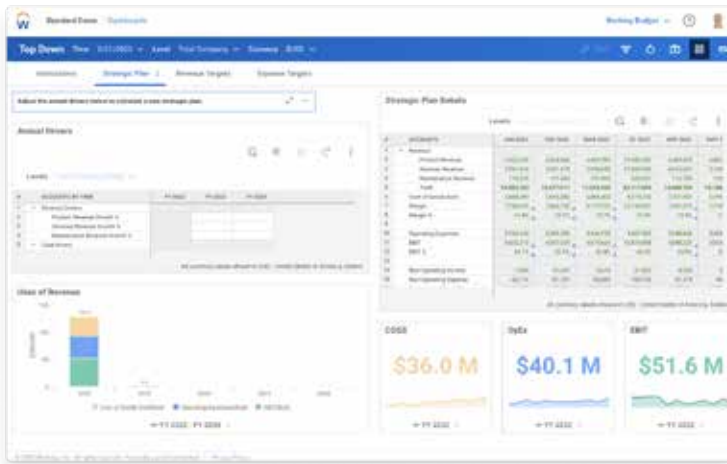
Standard Event Dashboards

Top Down

Instructions Strategic Plan Revenue Targets Expense Targets

Adjust the annual drivers below to simulate a new strategic plan.

Annual Drivers

Uses of Revenue

Strategic Plan Details

COGS

$36.0 M

OpEx

$40.1 M

EBIT

$51.6 M